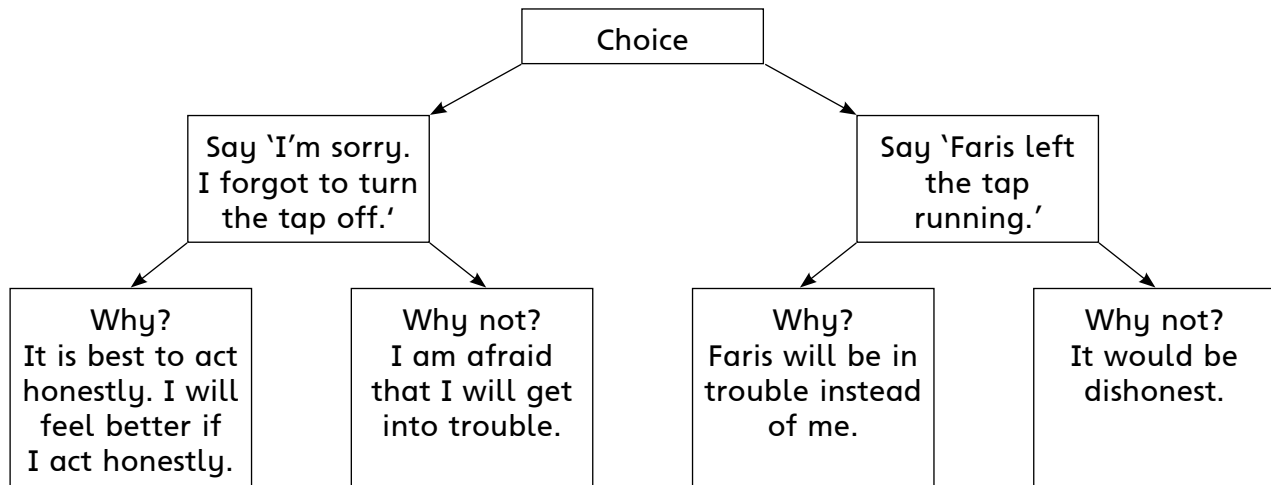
Choice

Say 'I'm sorry. I forgot to turn the tap off.'

Say 'Faris left the tap running.'

Why?
It is best to act honestly. I will feel better if I act honestly.

Why not?
I am afraid that I will get into trouble.

Why?
Faris will be in trouble instead of me.

Why not?
It would be dishonest.